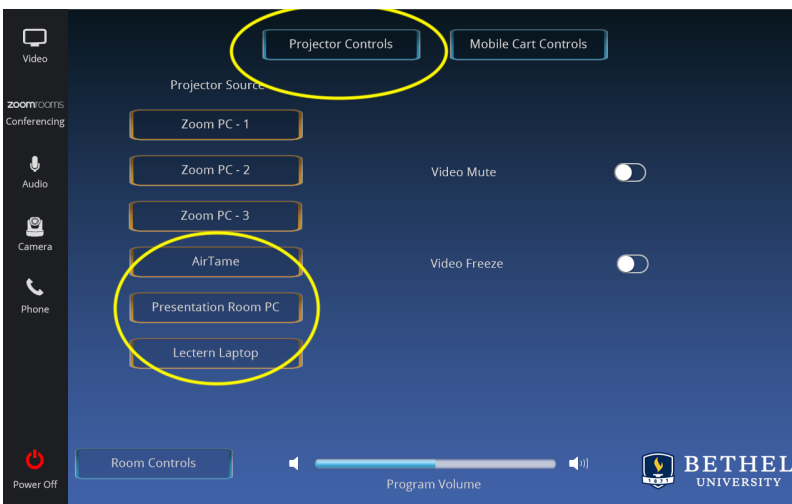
Video

zoomrooms
Conferencing

Audio

Camera

Phone

Power Off

Projector Controls

Mobile Cart Controls

Projector Source

Zoom PC - 1

Zoom PC - 2

Zoom PC - 3

AirTame

Presentation Room PC

Lectern Laptop

Video Mute

Video Freeze

Room Controls

Program Volume

BETHEL
UNIVERSITY